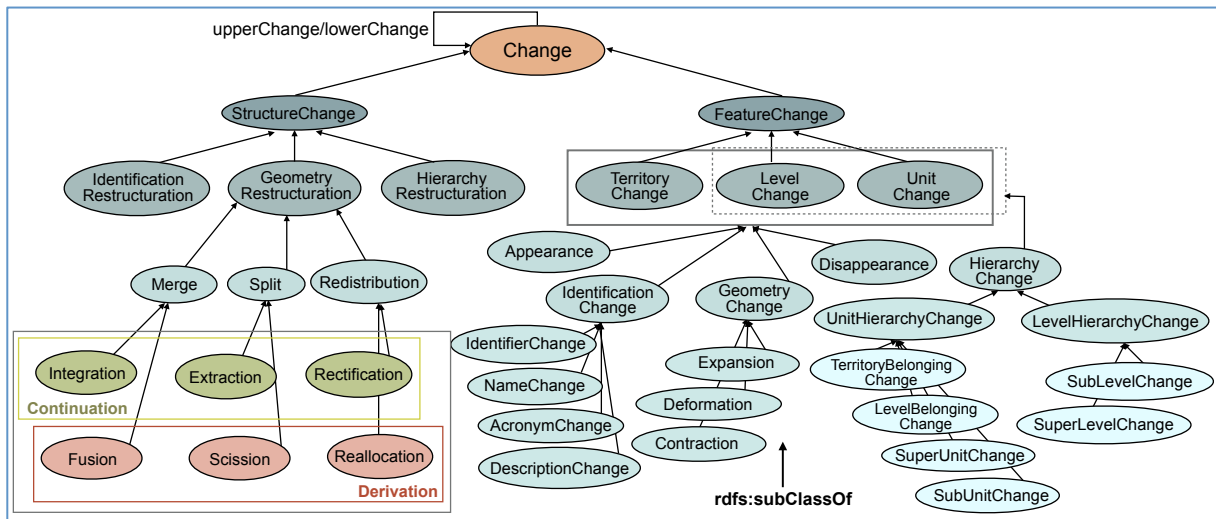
upperChange/lowerChange

Change

StructureChange

FeatureChange

Identification Restructuration

Geometry Restructuration

Hierarchy Restructuration

Territory Change

Level Change

Unit Change

Appearance

Disappearance

Hierarchy Change

Merge

Split

Redistribution

Identification Change

Geometry Change

UnitHierarchyChange

LevelHierarchyChange

IdentifierChange

Expansion

TerritoryBelonging Change

Integration

Extraction

Rectification

NameChange

Deformation

LevelBelonging Change

SubLevelChange

Continuation

AcronymChange

SuperLevelChange

Contraction

SuperUnitChange

Fusion

Scission

Reallocation

DescriptionChange

Derivation

rdfs:subClassOf

SubUnitChange